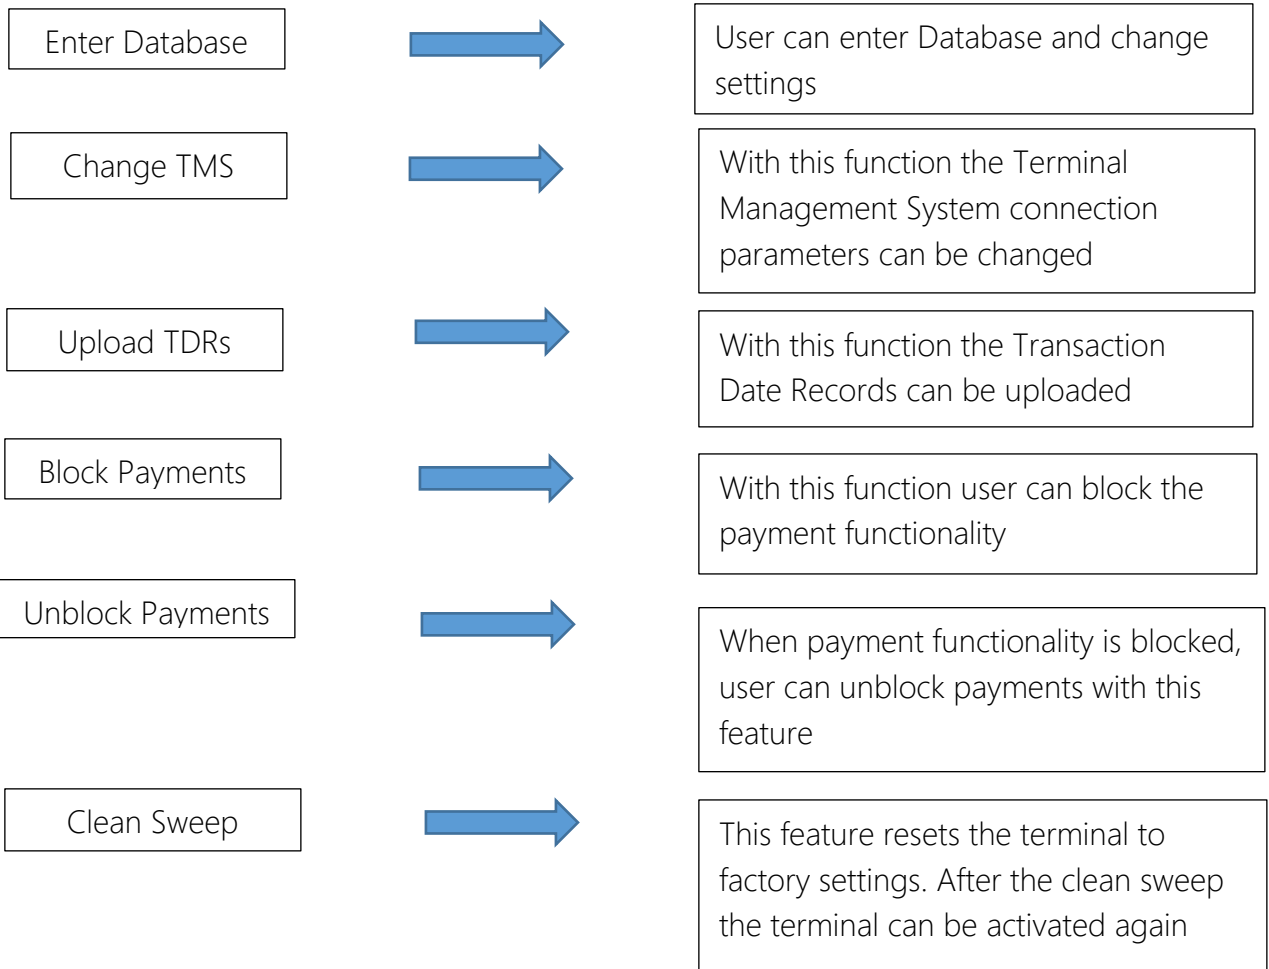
Enter Database

User can enter Database and change settings

Change TMS

With this function the Terminal Management System connection parameters can be changed

Upload TDRs

With this function the Transaction Date Records can be uploaded

Block Payments

With this function user can block the payment functionality

Unblock Payments

When payment functionality is blocked, user can unblock payments with this feature

Clean Sweep

This feature resets the terminal to factory settings. After the clean sweep the terminal can be activated again